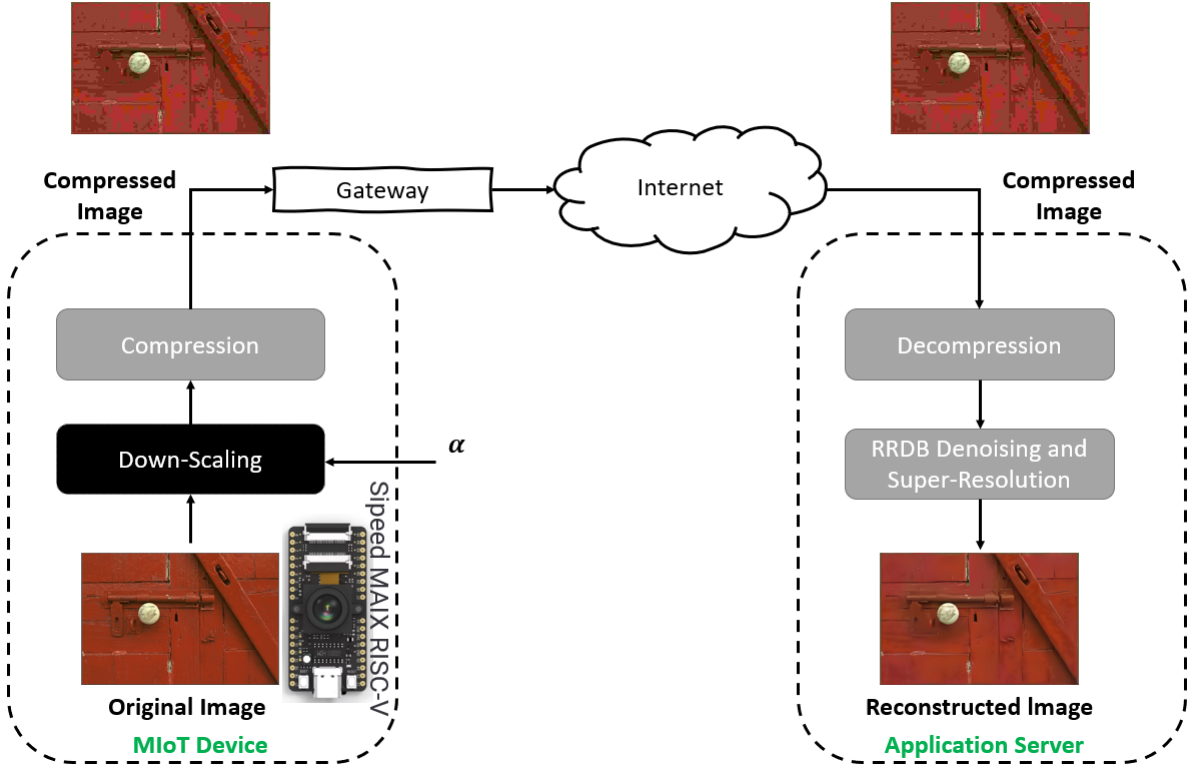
Compressed Image

Gateway

Internet

Compressed Image

Compression

Down-Scaling

$\alpha$

Sipeed MAIX RISC-V

Original Image

MIoT Device

Decompression

RRDB Denoising and Super-Resolution

Reconstructed Image

Application Server